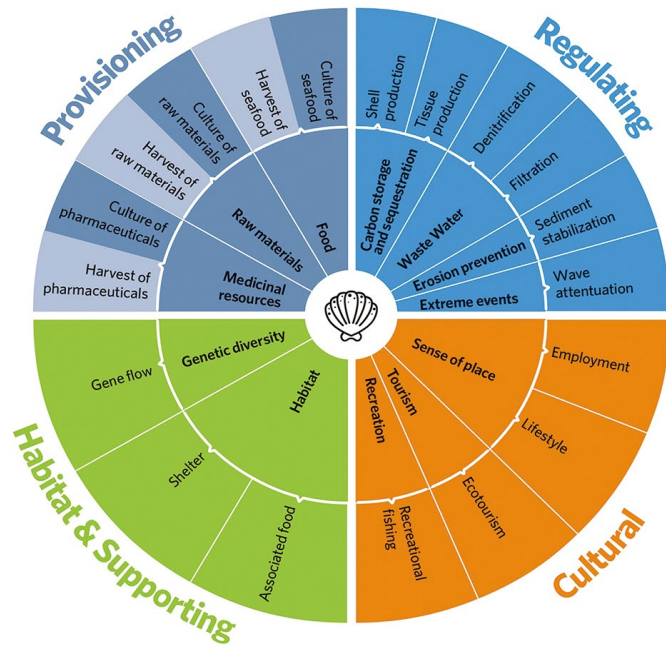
Provisioning

Culture of seafood
Harvest of seafood
Culture of raw materials
Harvest of raw materials
Culture of pharmaceuticals
Harvest of pharmaceuticals
Food
Raw materials
Medicinal resources

Regulating

Shell production
Tissue production
Denitrification
Filtration
Sediment stabilization
Wave attenuation
Carbon storage and sequestration
Waste Water
Erosion prevention
Extreme events

Habitat & Supporting

Genetic diversity
Habitat
Gene flow
Shelter
Associated food

Cultural

Sense of place
Tourism
Recreation
Employment
Lifestyle
Ecotourism
Recreational fishing